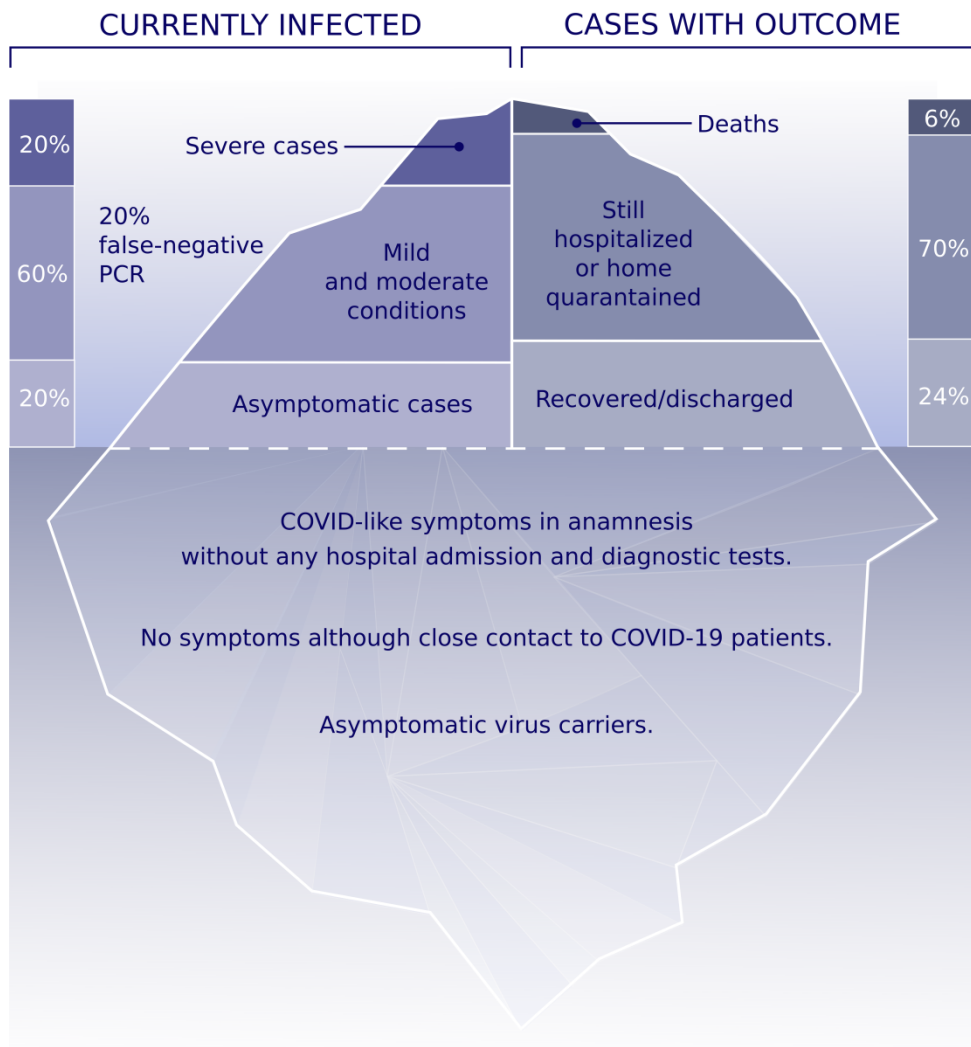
CURRENTLY INFECTED

CASES WITH OUTCOME

20%

60%

20%

20% false-negative PCR

Severe cases

Mild and moderate conditions

Asymptomatic cases

Deaths

Still hospitalized or home quarantained

Recovered/discharged

6%

70%

24%

COVID-like symptoms in anamnesis without any hospital admission and diagnostic tests.

No symptoms although close contact to COVID-19 patients.

Asymptomatic virus carriers.